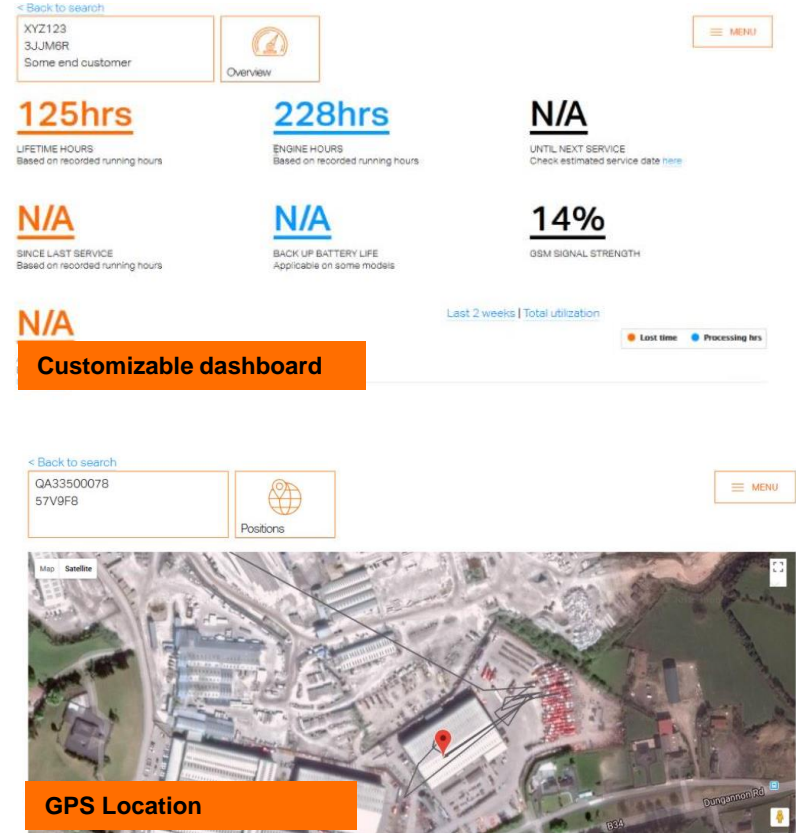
< Back to search
XYZ123
3JJM6R
Some end customer

Overview

MENU

125hrs
LIFETIME HOURS
Based on recorded running hours

228hrs
ENGINE HOURS
Based on recorded running hours

N/A
UNTIL NEXT SERVICE
Check estimated service date here

N/A
SINCE LAST SERVICE
Based on recorded running hours

N/A
BACK UP BATTERY LIFE
Applicable on some models

14%
GSM SIGNAL STRENGTH

N/A

Last 2 weeks | Total utilization

Lost time Processing hrs

Customizable dashboard

< Back to search
QA33500078
57V9F8

Positions

MENU

Map Satellite

Dungannon Rd

B34

GPS Location